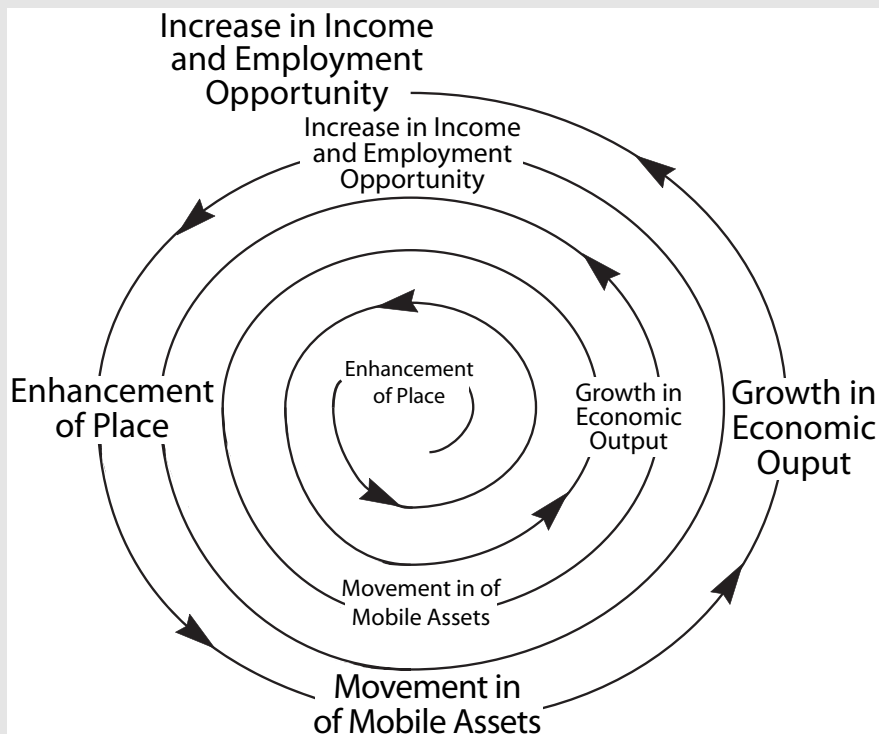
Increase in Income and Employment Opportunity

Increase in Income and Employment Opportunity

Enhancement of Place

Growth in Economic Output

Enhancement of Place

Growth in Economic Ouput

Movement in of Mobile Assets

Movement in of Mobile Assets